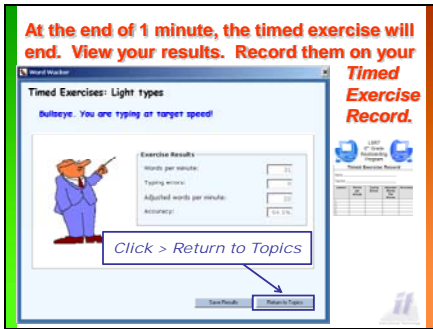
At the end of 1 minute, the timed exercise will end. View your results. Record them on your Timed Exercise Record.

Word Wacker

Timed Exercises: Light types

Bullseye. You are typing at target speed!

Exercise Results

Words per minute: 31

Typing errors: 0

Adjusted words per minute: 22

Accuracy: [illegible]

Click > Return to Topics

Save Results

Return to Topics

LSRT 2nd Grade Keyboarding Program

Timed Exercise Record

it